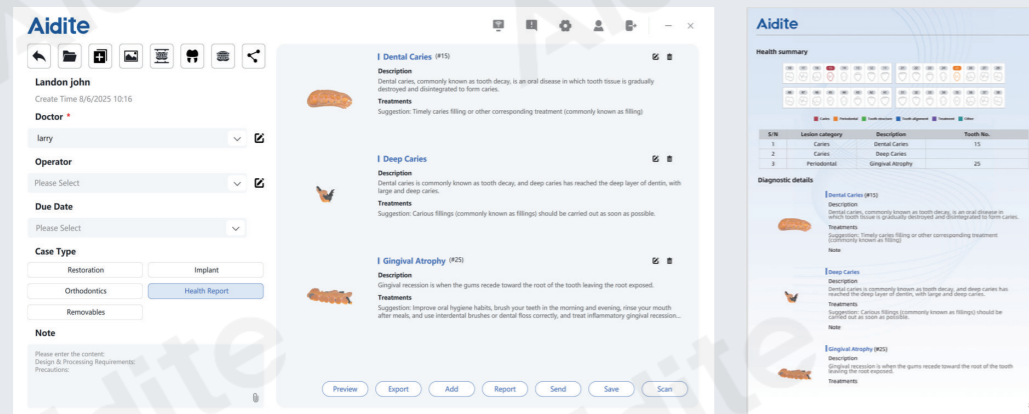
Aidite

Landon john
Create Time 8/6/2025 10:16

Doctor *
larry

Operator
Please Select

Due Date
Please Select

Case Type
Restoration
Implant
Orthodontics
Health Report
Removables

Note
Please enter the content:
Design & Processing Requirements:
Precautions:

Dental Caries (#15)
Description
Dental caries, commonly known as tooth decay, is an oral disease in which tooth tissue is gradually destroyed and disintegrated to form caries.
Treatments
Suggestion: Timely caries filling or other corresponding treatment (commonly known as filling)

Deep Caries
Description
Dental caries is commonly known as tooth decay, and deep caries has reached the deep layer of dentin, with large and deep caries.
Treatments
Suggestion: Carious fillings (commonly known as fillings) should be carried out as soon as possible.

Gingival Atrophy (#25)
Description
Gingival recession is when the gums recede toward the root of the tooth leaving the root exposed.
Treatments
Suggestion: Improve oral hygiene habits, brush your teeth in the morning and evening, rinse your mouth after meals, and use interdental brushes or dental floss correctly, and treat inflammatory gingival recession...

Preview
Export
Add
Report
Send
Save
Scan

Aidite

Health summary

| S/N | Lesion category | Description | Tooth No. |
|---|---|---|---|
| 1 | Caries | Dental Caries | 15 |
| 2 | Caries | Deep Caries | |
| 3 | Periodontal | Gingival Atrophy | 25 |

Diagnostic details

Dental Caries (#15)
Description
Dental caries, commonly known as tooth decay, is an oral disease in which tooth tissue is gradually destroyed and disintegrated to form caries.
Treatments
Suggestion: Timely caries filling or other corresponding treatment (commonly known as filling)
Note

Deep Caries
Description
Dental caries is commonly known as tooth decay, and deep caries has reached the deep layer of dentin, with large and deep caries.
Treatments
Suggestion: Carious fillings (commonly known as fillings) should be carried out as soon as possible.
Note

Gingival Atrophy (#25)
Description
Gingival recession is when the gums recede toward the root of the tooth leaving the root exposed.
Treatments